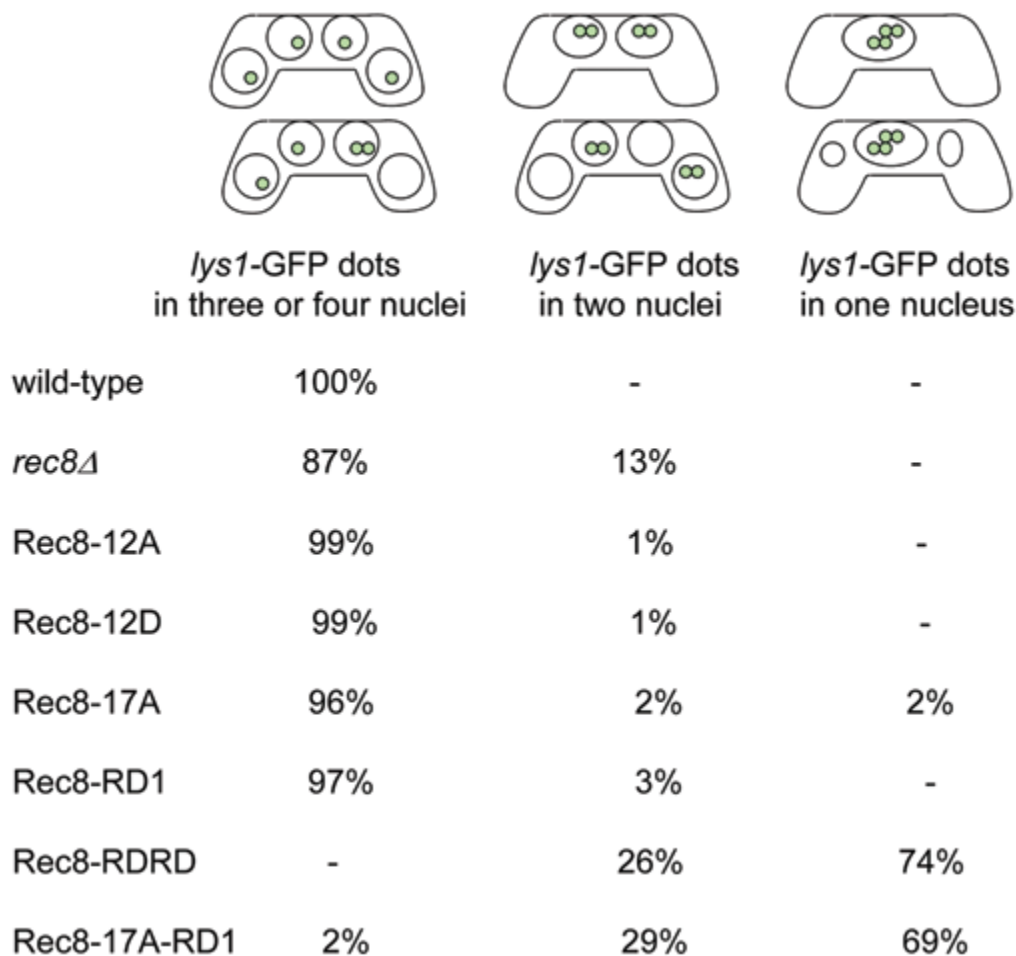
| | lys1-GFP dots in three or four nuclei | lys1-GFP dots in two nuclei | lys1-GFP dots in one nucleus |
|---|---|---|---|
| wild-type | 100% | - | - |
| rec8Δ | 87% | 13% | - |
| Rec8-12A | 99% | 1% | - |
| Rec8-12D | 99% | 1% | - |
| Rec8-17A | 96% | 2% | 2% |
| Rec8-RD1 | 97% | 3% | - |
| Rec8-RDRD | - | 26% | 74% |
| Rec8-17A-RD1 | 2% | 29% | 69% |